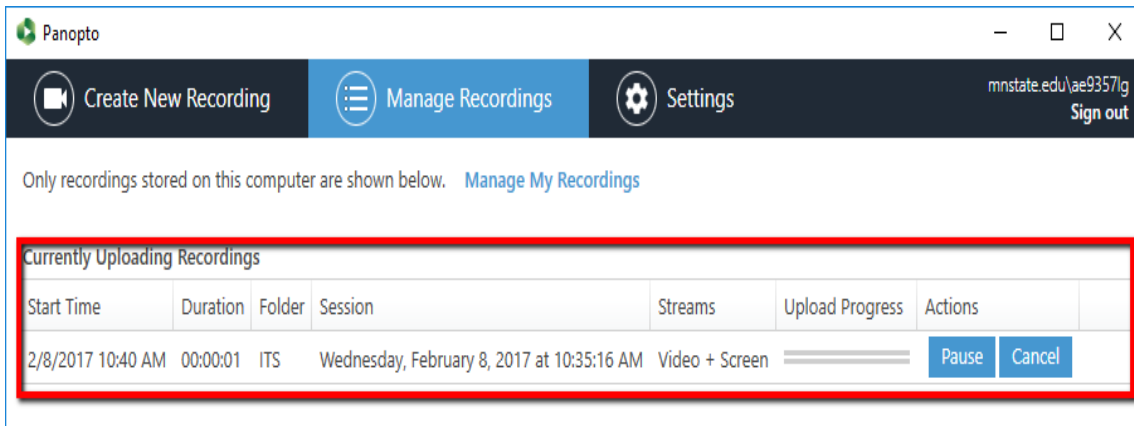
Panopto

Create New Recording | Manage Recordings | Settings

mnstate.edu\ae9357lg
Sign out

Only recordings stored on this computer are shown below. Manage My Recordings

Currently Uploading Recordings

| Start Time | Duration | Folder | Session | Streams | Upload Progress | Actions |
|---|---|---|---|---|---|---|
| 2/8/2017 10:40 AM | 00:00:01 | ITS | Wednesday, February 8, 2017 at 10:35:16 AM | Video + Screen | | Pause Cancel |